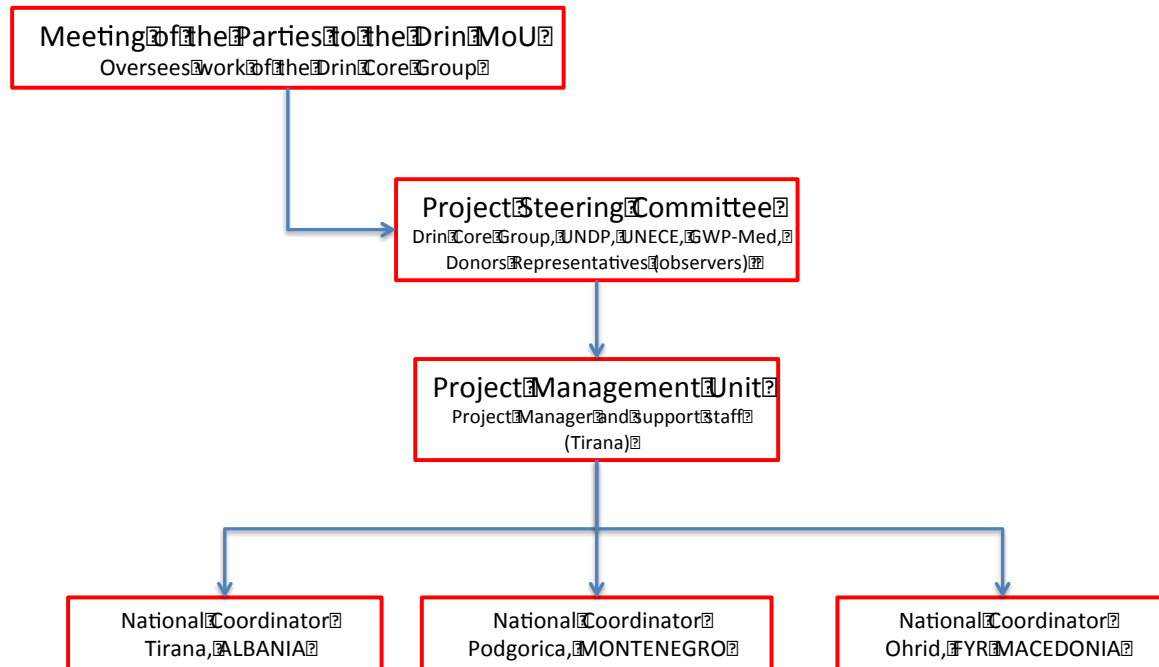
Meeting of the Parties to the Drin MoU
Oversees work of the Drin Core Group

Project Steering Committee
Drin Core Group, UNDP, UNECE, GWP-Med, Donors Representatives (observers)

Project Management Unit
Project Manager and Support Staff (Tirana)

National Coordinator
Tirana, ALBANIA

National Coordinator
Podgorica, MONTENEGRO

National Coordinator
Ohrid, FYR MACEDONIA